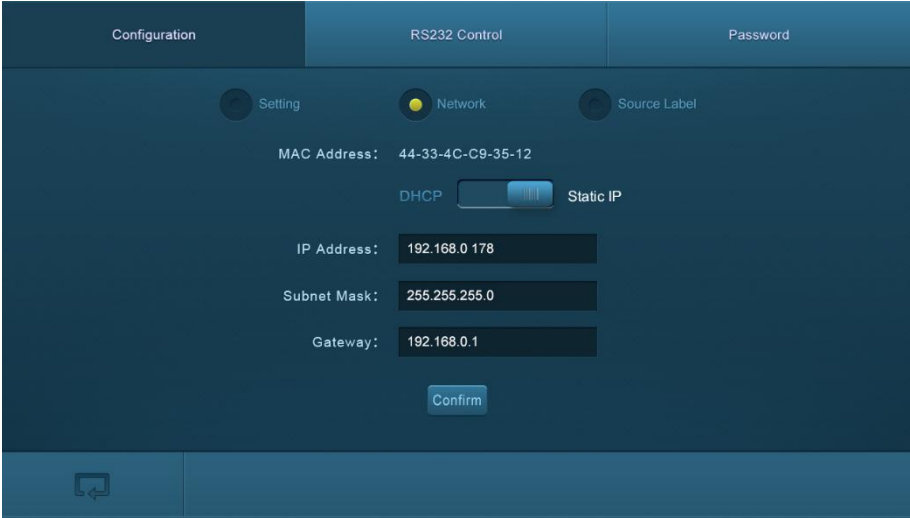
Configuration RS232 Control Password

Setting Network Source Label

MAC Address: 44-33-4C-C9-35-12

DHCP Static IP

IP Address: 192.168.0 178

Subnet Mask: 255.255.255.0

Gateway: 192.168.0.1

Confirm